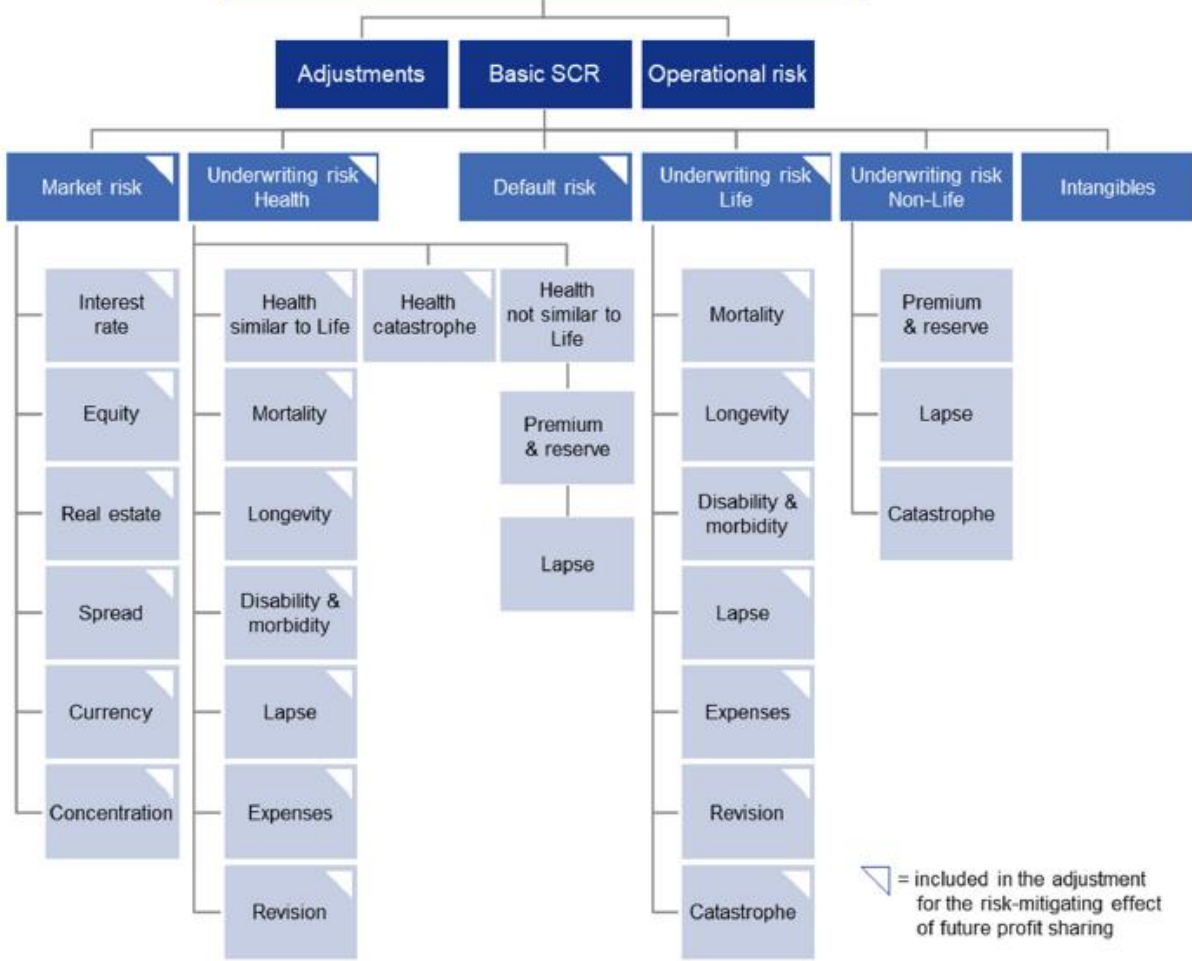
Adjustments

Basic SCR

Operational risk

Market risk

Underwriting risk Health

Default risk

Underwriting risk Life

Underwriting risk Non-Life

Intangibles

Interest rate

Equity

Real estate

Spread

Currency

Concentration

Health similar to Life

Mortality

Longevity

Disability & morbidity

Lapse

Expenses

Revision

Health catastrophe

Health not similar to Life

Premium & reserve

Lapse

Mortality

Longevity

Disability & morbidity

Lapse

Expenses

Revision

Catastrophe

Premium & reserve

Lapse

Catastrophe

= included in the adjustment for the risk-mitigating effect of future profit sharing